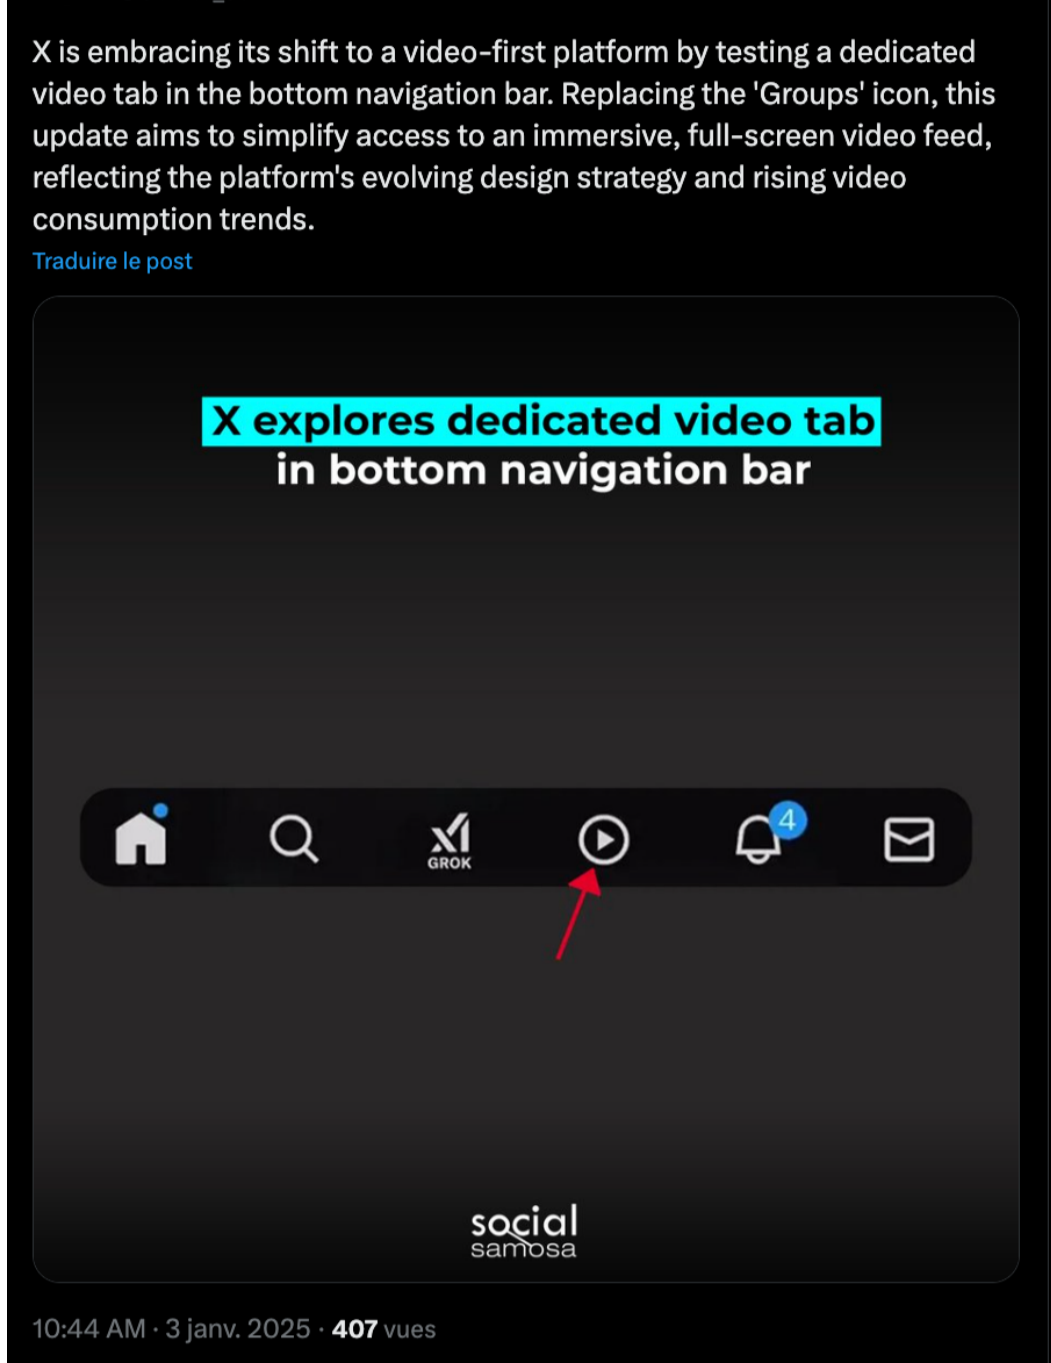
X is embracing its shift to a video-first platform by testing a dedicated video tab in the bottom navigation bar. Replacing the 'Groups' icon, this update aims to simplify access to an immersive, full-screen video feed, reflecting the platform's evolving design strategy and rising video consumption trends.

Traduire le post

X explores dedicated video tab in bottom navigation bar

GROK

4

social samosa

10:44 AM · 3 janv. 2025 · 407 vues